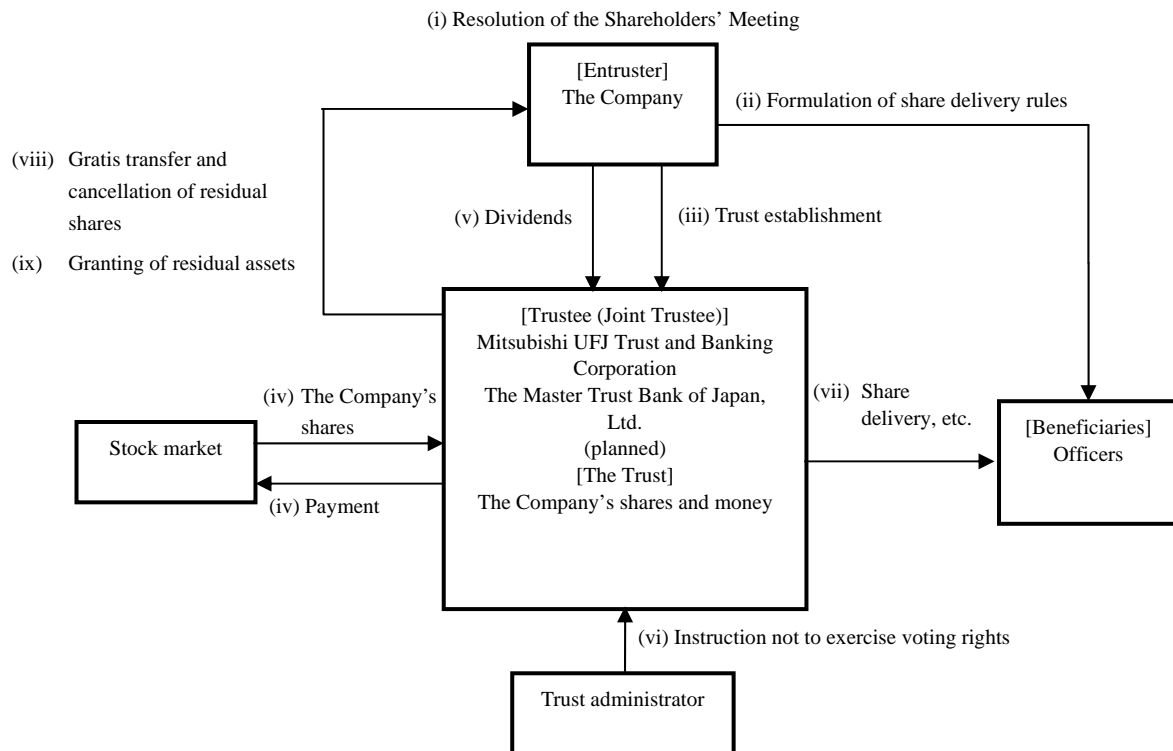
(i) Resolution of the Shareholders' Meeting

[Entruster]
The Company

(ii) Formulation of share delivery rules

(viii) Gratis transfer and cancellation of residual shares

(ix) Granting of residual assets

(v) Dividends

(iii) Trust establishment

[Trustee (Joint Trustee)]
Mitsubishi UFJ Trust and Banking Corporation
The Master Trust Bank of Japan, Ltd.
(planned)
[The Trust]
The Company's shares and money

(iv) The Company's shares

Stock market

(iv) Payment

(vii) Share delivery, etc.

[Beneficiaries]
Officers

(vi) Instruction not to exercise voting rights

Trust administrator